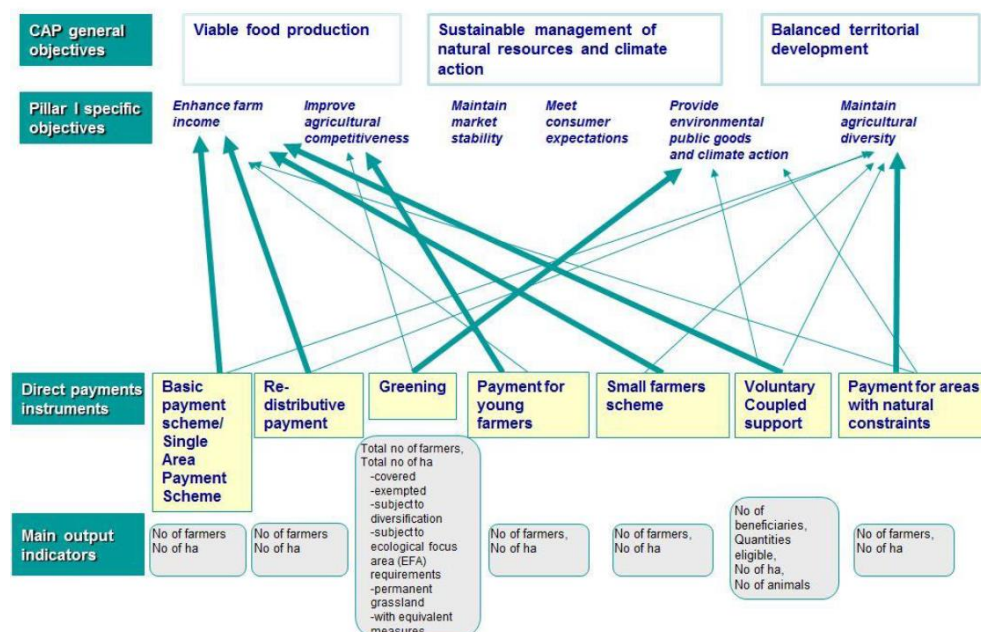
CAP general objectives

Viable food production

Sustainable management of natural resources and climate action

Balanced territorial development

Pillar I specific objectives

Enhance farm income

Improve agricultural competitiveness

Maintain market stability

Meet consumer expectations

Provide environmental public goods and climate action

Maintain agricultural diversity

Direct payments instruments

Basic payment scheme/ Single Area Payment Scheme

Re-distributive payment

Greening

Payment for young farmers

Small farmers scheme

Voluntary Coupled support

Payment for areas with natural constraints

Main output indicators

No of farmers
No of ha

No of farmers
No of ha

Total no of farmers,
Total no of ha
-covered
-exempted
-subject to diversification
-subject to ecological focus area (EFA) requirements
-permanent grassland
-with equivalent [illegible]

No of farmers,
No of ha

No of farmers,
No of ha

No of beneficiaries,
Quantities eligible,
No of ha,
No of animals

No of farmers,
No of ha